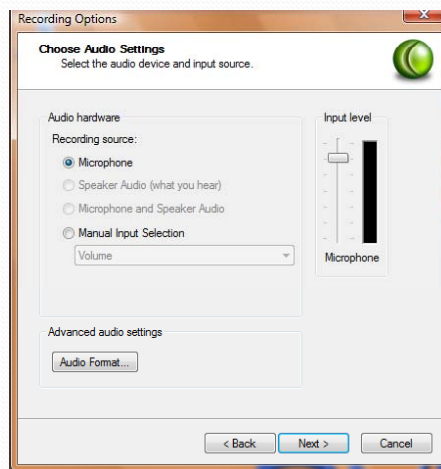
Recording Options

Choose Audio Settings
Select the audio device and input source.

Audio hardware
Recording source:
Microphone
Speaker Audio (what you hear)
Microphone and Speaker Audio
Manual Input Selection
Volume

Input level
Microphone

Advanced audio settings
Audio Format...

< Back
Next >
Cancel